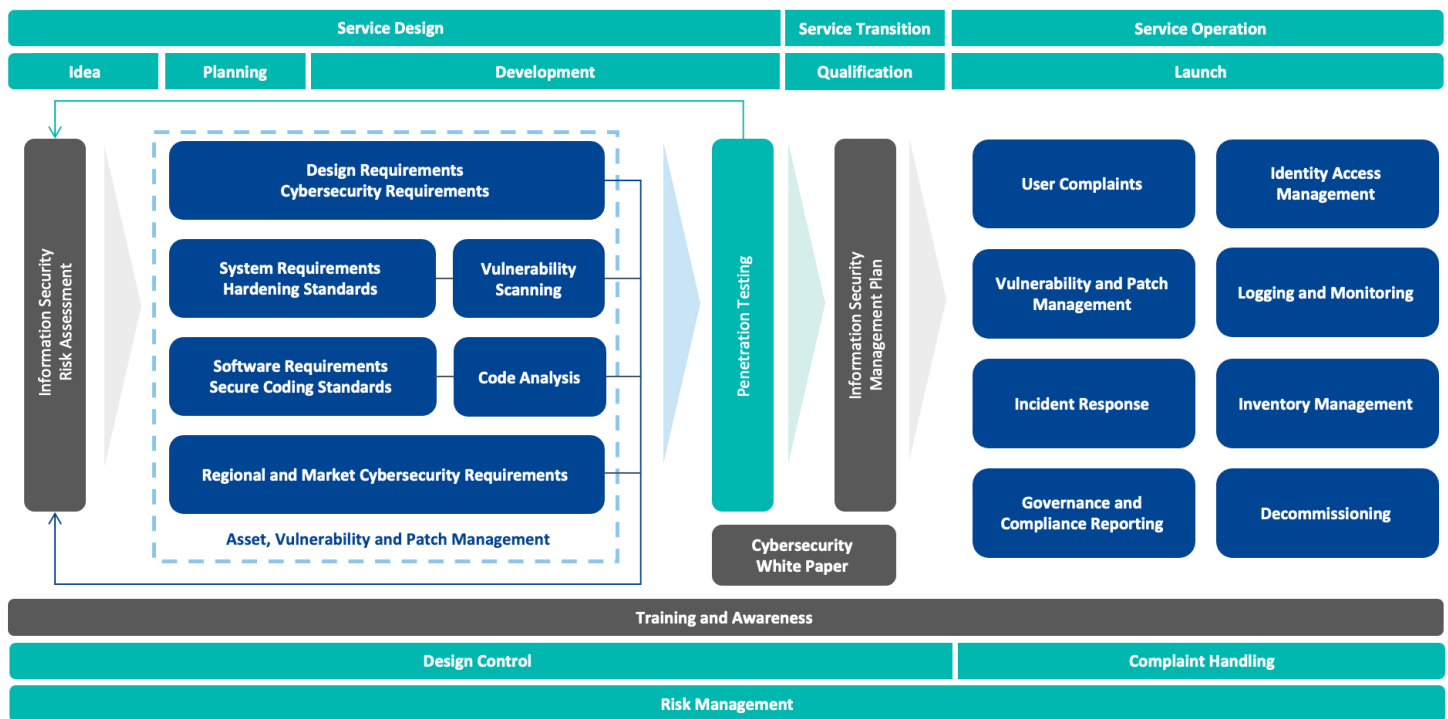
Service Design

Service Transition

Service Operation

Idea

Planning

Development

Qualification

Launch

Information Security Risk Assessment

Design Requirements
Cybersecurity Requirements

System Requirements
Hardening Standards

Vulnerability Scanning

Software Requirements
Secure Coding Standards

Code Analysis

Regional and Market Cybersecurity Requirements

Asset, Vulnerability and Patch Management

Penetration Testing

Information Security Management Plan

Cybersecurity White Paper

User Complaints

Identity Access Management

Vulnerability and Patch Management

Logging and Monitoring

Incident Response

Inventory Management

Governance and Compliance Reporting

Decommissioning

Training and Awareness

Design Control

Complaint Handling

Risk Management